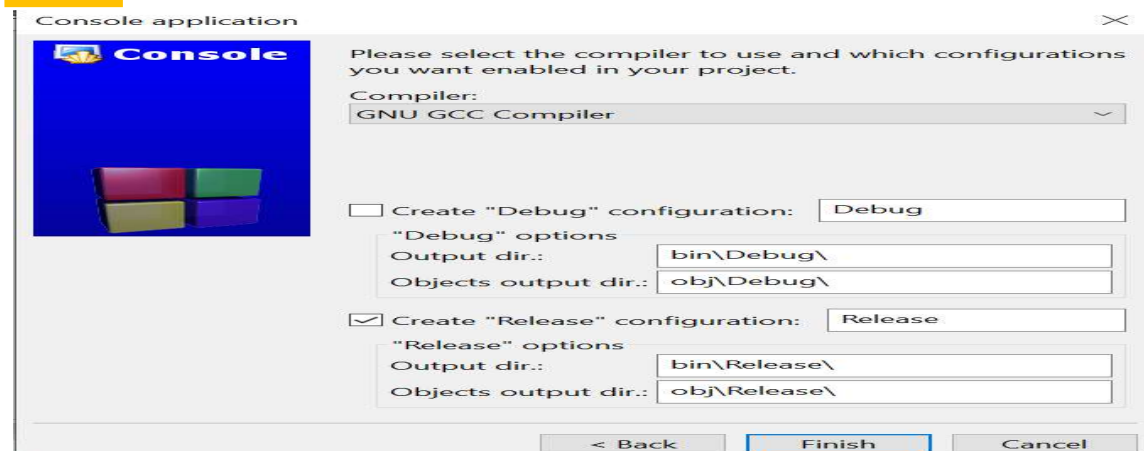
Console application

Console

Please select the compiler to use and which configurations you want enabled in your project.

Compiler:
GNU GCC Compiler

Create "Debug" configuration: Debug
"Debug" options
Output dir.: bin\Debug\
Objects output dir.: obj\Debug\

Create "Release" configuration: Release
"Release" options
Output dir.: bin\Release\
Objects output dir.: obj\Release\

< Back
Finish
Cancel